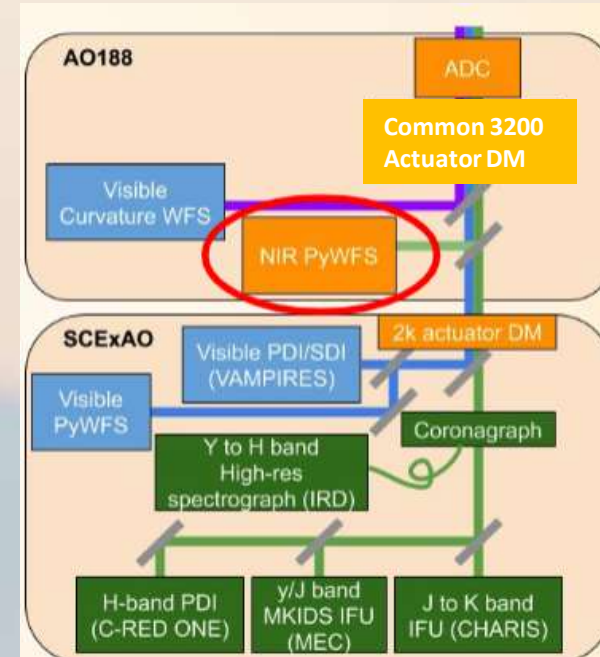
AO188

ADC

Common 3200 Actuator DM

Visible Curvature WFS

NIR PyWFS

SCExAO

2k actuator DM

Visible PDI/SDI (VAMPIRES)

Visible PyWFS

Coronagraph

Y to H band High-res spectrograph (IRD)

H-band PDI (C-RED ONE)

y/J band MKIDS IFU (MEC)

J to K band IFU (CHARIS)